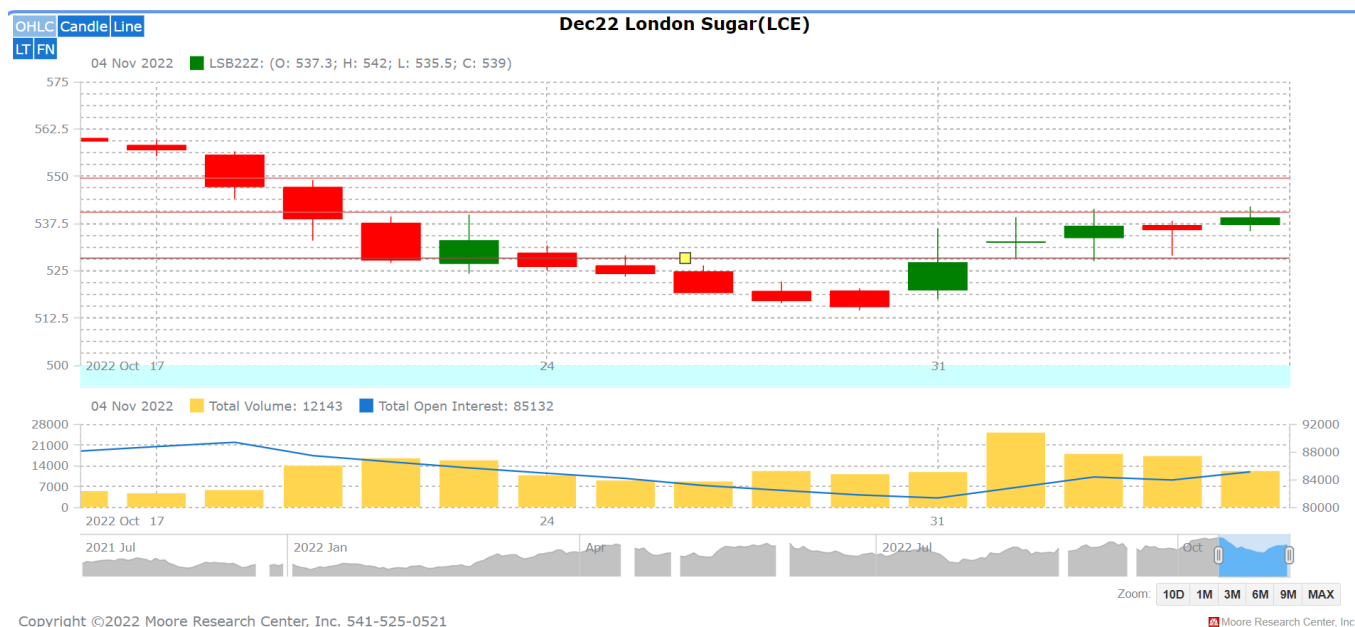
OHLC Candle Line
LT FN

Dec22 London Sugar(LCE)

04 Nov 2022 LSB22Z: (O: 537.3; H: 542; L: 535.5; C: 539)

575
562.5
550
537.5
525
512.5
500

2022 Oct 17
24
31

04 Nov 2022 Total Volume: 12143 Total Open Interest: 85132

28000
21000
14000
7000
0

92000
88000
84000
80000

2022 Oct 17
24
31

2021 Jul
2022 Jan
Apr
2022 Jul
Oct

Zoom: 10D 1M 3M 6M 9M MAX

Copyright ©2022 Moore Research Center, Inc. 541-525-0521

Moore Research Center, Inc